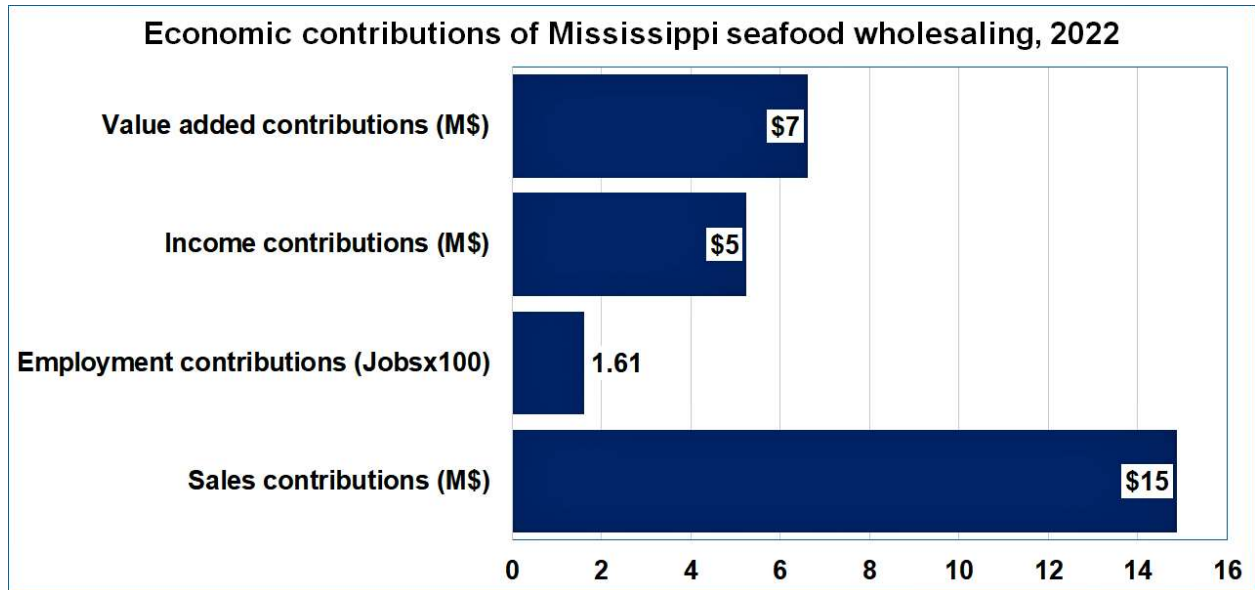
Economic contributions of Mississippi seafood wholesaling, 2022

Value added contributions (M$)
Income contributions (M$)
Employment contributions (Jobsx100)
Sales contributions (M$)

$7
$5
1.61
$15

0 2 4 6 8 10 12 14 16